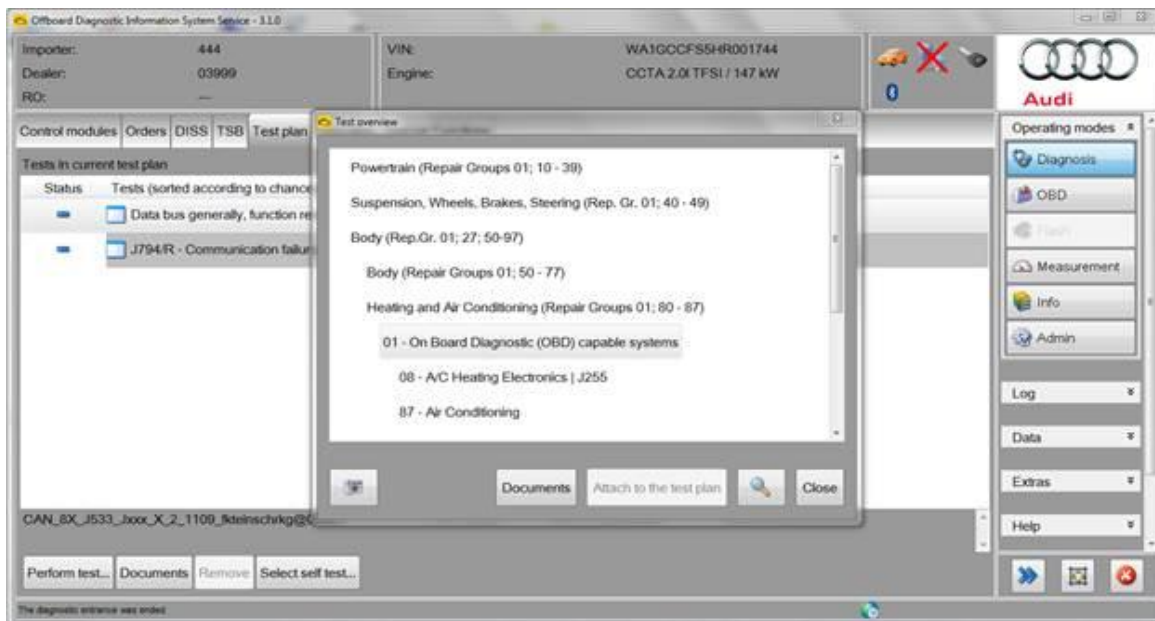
Offboard Diagnostic Information System Service - 3.1.0

Importer: 444
Dealer: 03999
RO: —

VIN: WA1GCCFS5HR001744
Engine: CCTA 2.0l TFSI / 147 kW

0

Audi

Control modules | Orders | DISS | TSB | Test plan

Tests in current test plan

Status | Tests (sorted according to chance

Data bus generally, function re

J794/R - Communication failur

Test overview

Powertrain (Repair Groups 01; 10 - 39)

Suspension, Wheels, Brakes, Steering (Rep. Gr. 01; 40 - 49)

Body (Rep.Gr. 01; 27; 50-97)

Body (Repair Groups 01; 50 - 77)

Heating and Air Conditioning (Repair Groups 01; 80 - 87)

01 - On Board Diagnostic (OBD) capable systems

08 - A/C Heating Electronics | J255

87 - Air Conditioning

Documents | Attach to the test plan | Close

CAN_8X_J533_Jxxx_X_2_1109_fktelnschrkg@

Perform test... | Documents | Remove | Select self test...

Operating modes

Diagnosis

OBD

Flash

Measurement

Info

Admin

Log

Data

Extras

Help

The diagnostic entrance was ended